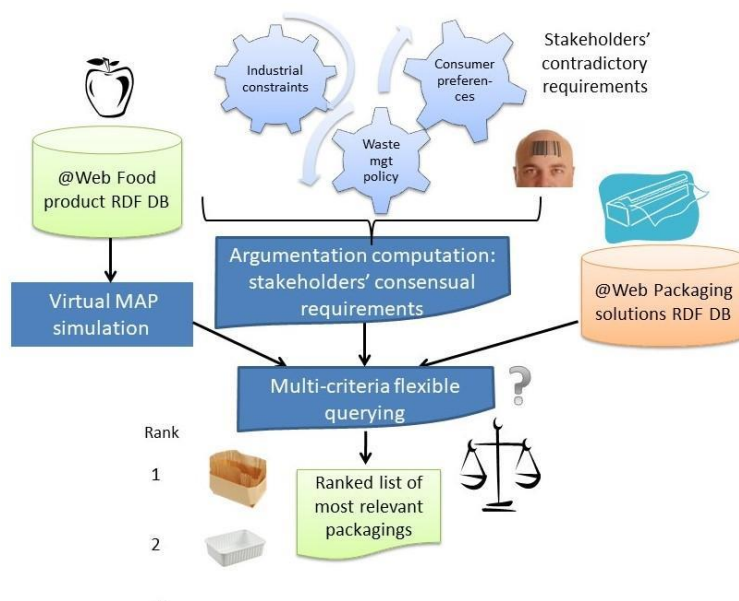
Industrial constraints

Consumer preferences

Waste mgt policy

Stakeholders' contradictory requirements

@Web Food product RDF DB

Argumentation computation: stakeholders' consensual requirements

@Web Packaging solutions RDF DB

Virtual MAP simulation

Multi-criteria flexible querying

?

Rank

1

2

Ranked list of most relevant packagings